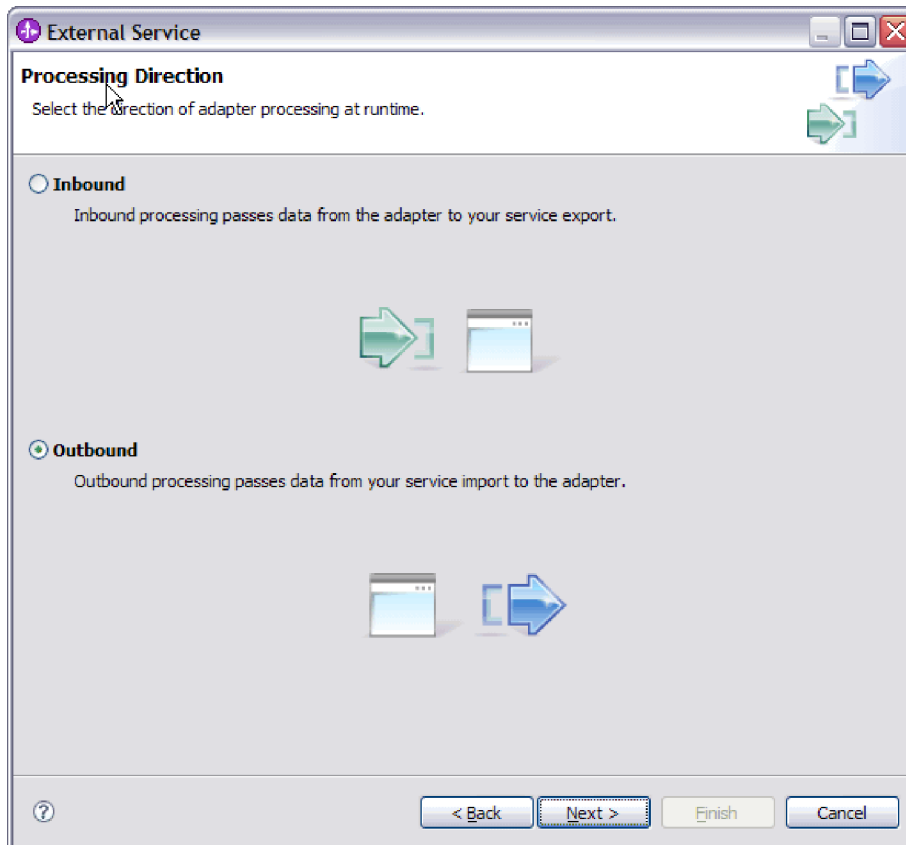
External Service

Processing Direction

Select the direction of adapter processing at runtime.

Inbound

Inbound processing passes data from the adapter to your service export.

Outbound

Outbound processing passes data from your service import to the adapter.

?

< Back

Next >

Finish

Cancel